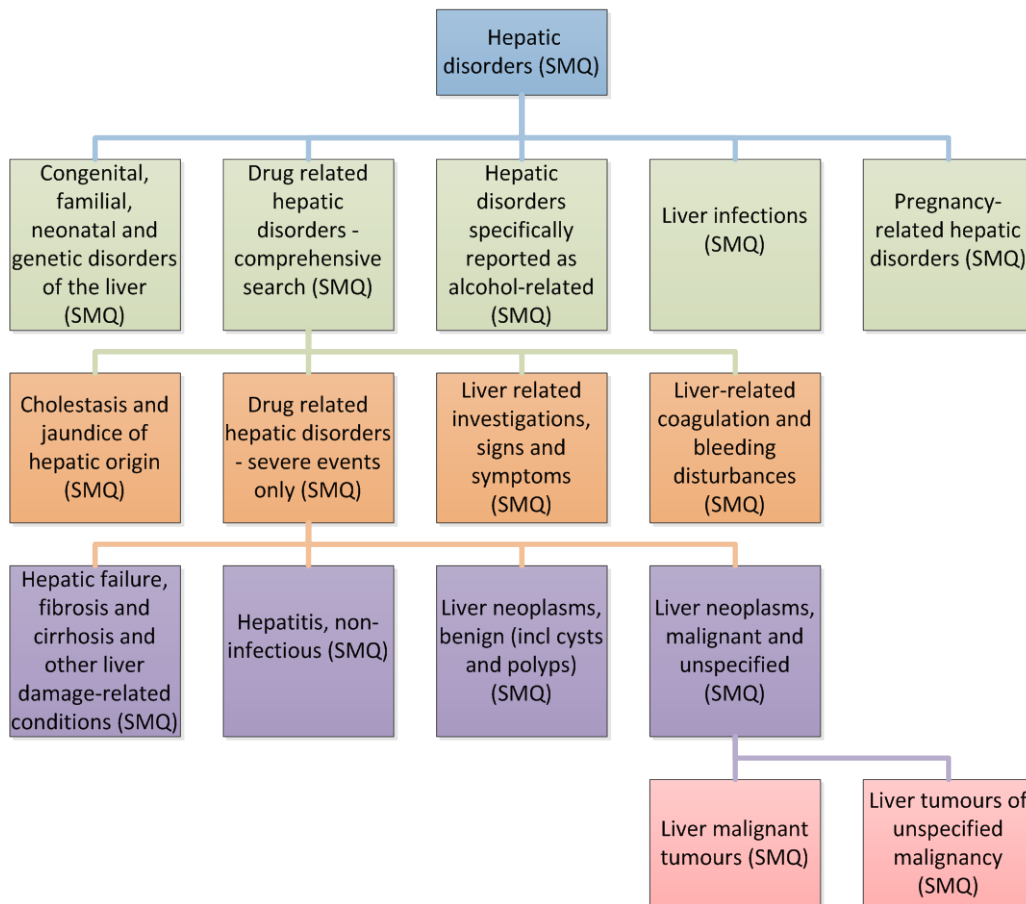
Hepatic disorders (SMQ)

Congenital, familial, neonatal and genetic disorders of the liver (SMQ)

Drug related hepatic disorders - comprehensive search (SMQ)

Hepatic disorders specifically reported as alcohol-related (SMQ)

Liver infections (SMQ)

Pregnancy-related hepatic disorders (SMQ)

Cholestasis and jaundice of hepatic origin (SMQ)

Drug related hepatic disorders - severe events only (SMQ)

Liver related investigations, signs and symptoms (SMQ)

Liver-related coagulation and bleeding disturbances (SMQ)

Hepatic failure, fibrosis and cirrhosis and other liver damage-related conditions (SMQ)

Hepatitis, non-infectious (SMQ)

Liver neoplasms, benign (incl cysts and polyps) (SMQ)

Liver neoplasms, malignant and unspecified (SMQ)

Liver malignant tumours (SMQ)

Liver tumours of unspecified malignancy (SMQ)